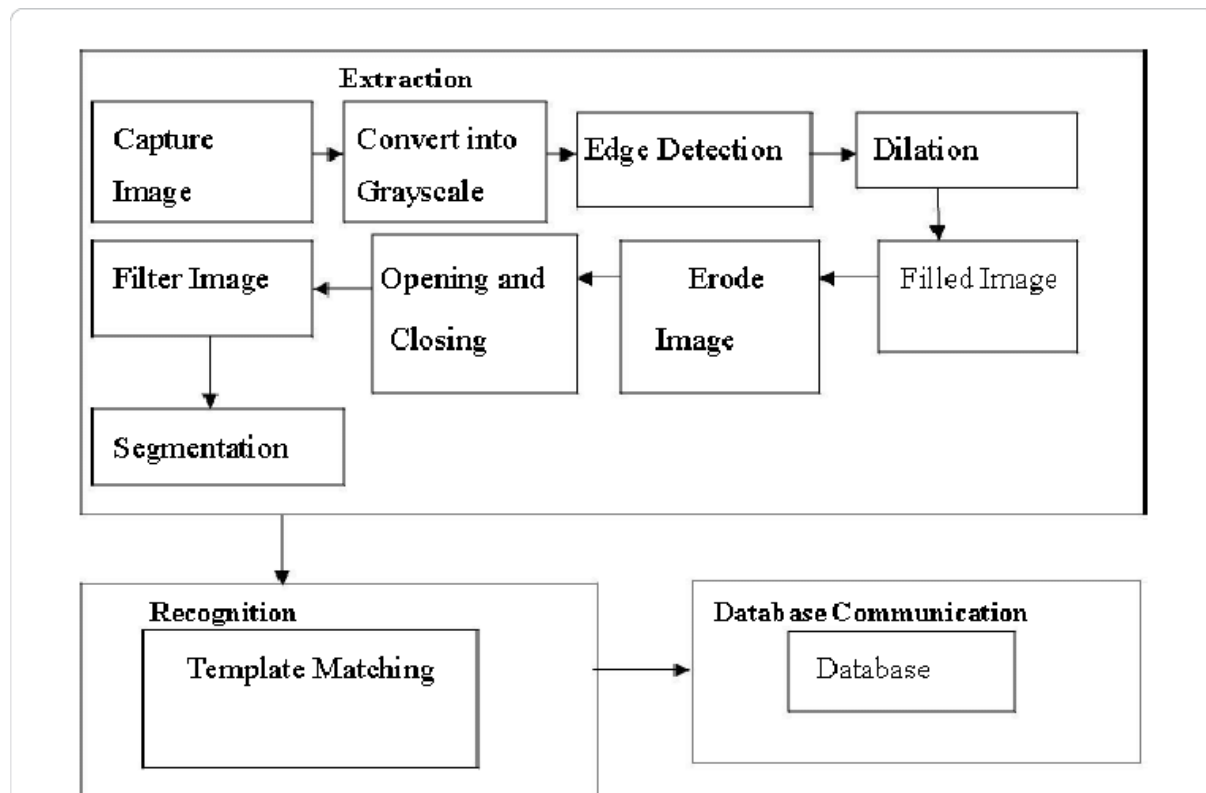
Extraction

Capture Image

Convert into Grayscale

Edge Detection

Dilation

Filled Image

Erode Image

Opening and Closing

Filter Image

Segmentation

Recognition

Template Matching

Database Communication

Database